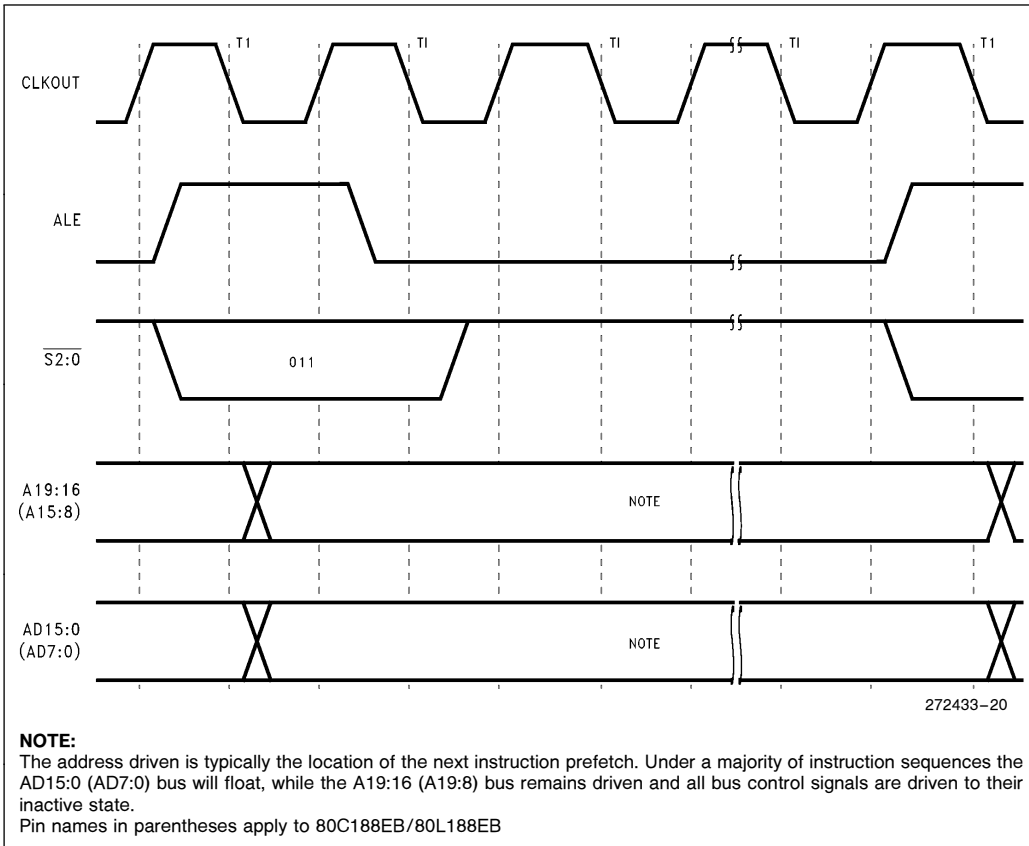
T1 TI TI TI T1

CLKOUT

ALE

$\overline{S2:0}$

011

A19:16
(A15:8)

NOTE

AD15:0
(AD7:0)

NOTE

272433–20

**NOTE:**
The address driven is typically the location of the next instruction prefetch. Under a majority of instruction sequences the AD15:0 (AD7:0) bus will float, while the A19:16 (A19:8) bus remains driven and all bus control signals are driven to their inactive state.
Pin names in parentheses apply to 80C188EB/80L188EB